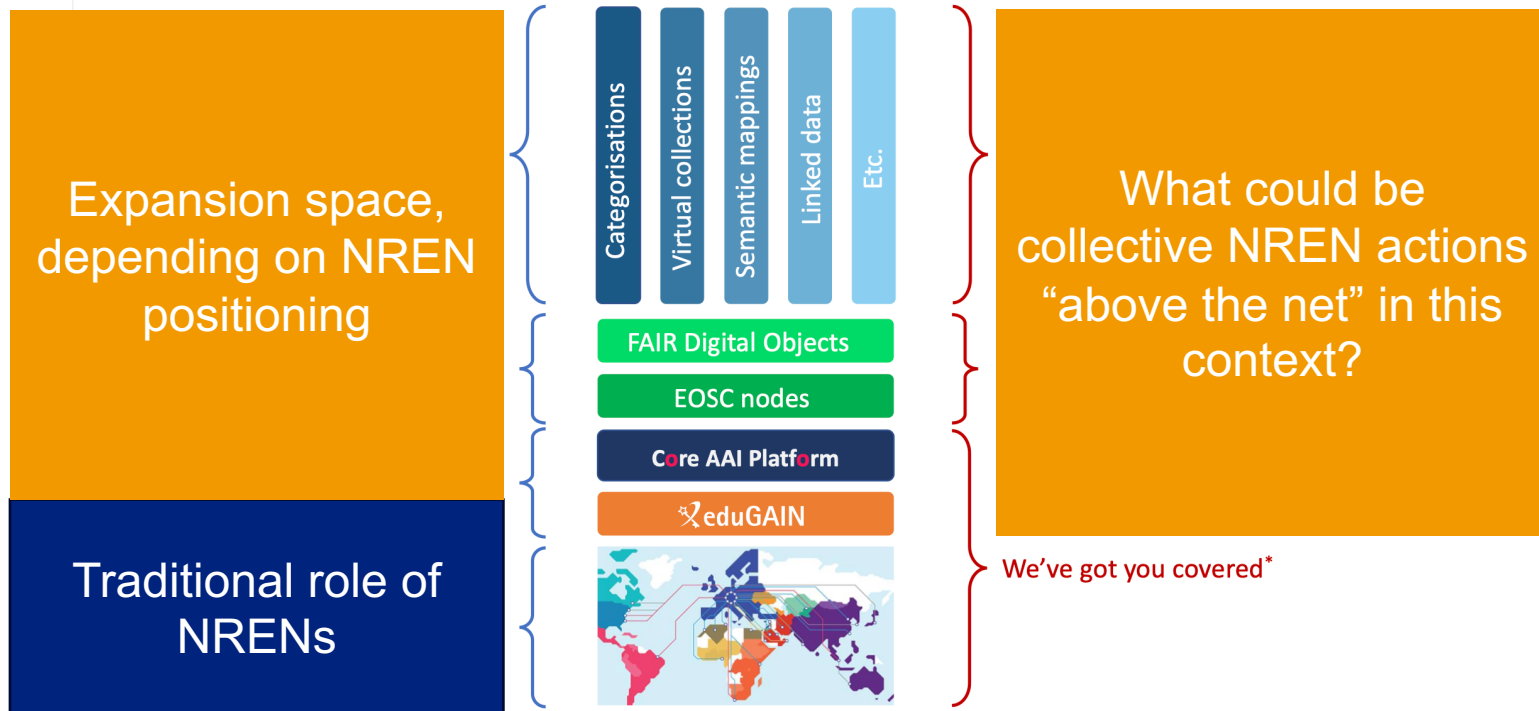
Expansion space, depending on NREN positioning

Traditional role of NRENs

Categorisations

Virtual collections

Semantic mappings

Linked data

Etc.

FAIR Digital Objects

EOSC nodes

Core AAI Platform

eduGAIN

What could be collective NREN actions "above the net" in this context?

We've got you covered*